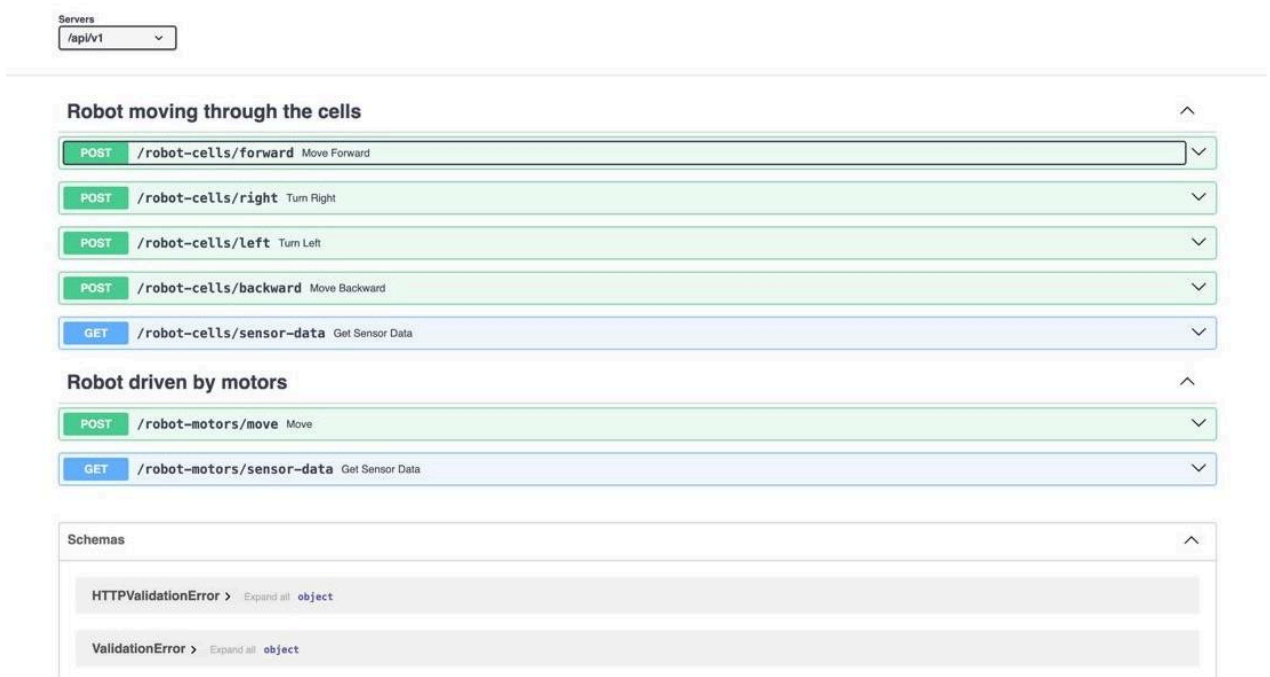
Servers
/api/v1

Robot moving through the cells

POST /robot-cells/forward Move Forward

POST /robot-cells/right Turn Right

POST /robot-cells/left Turn Left

POST /robot-cells/backward Move Backward

GET /robot-cells/sensor-data Get Sensor Data

Robot driven by motors

POST /robot-motors/move Move

GET /robot-motors/sensor-data Get Sensor Data

Schemas

HTTPValidationError > Expand all object

ValidationError > Expand all object